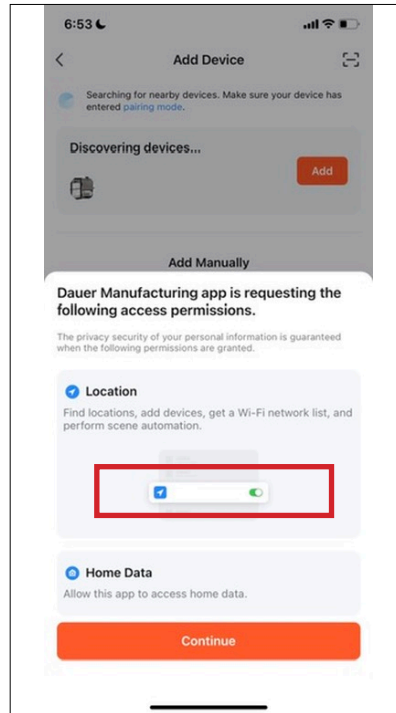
6:53

Add Device

Searching for nearby devices. Make sure your device has entered pairing mode.

Discovering devices...

Add

Add Manually

Dauer Manufacturing app is requesting the following access permissions.

The privacy security of your personal information is guaranteed when the following permissions are granted.

Location

Find locations, add devices, get a Wi-Fi network list, and perform scene automation.

Home Data

Allow this app to access home data.

Continue